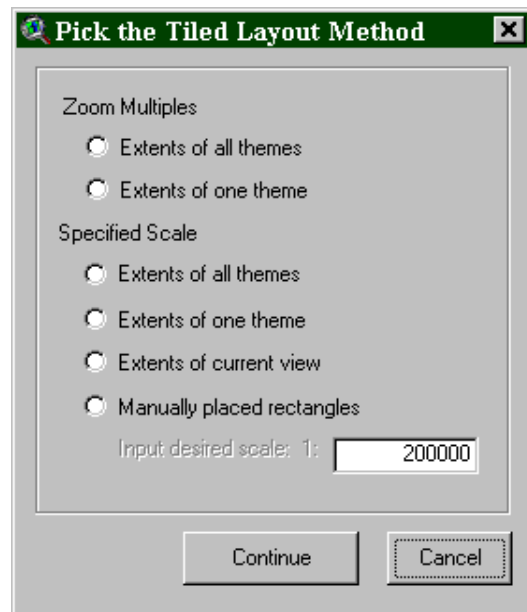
Pick the Tiled Layout Method

Zoom Multiples

Extents of all themes

Extents of one theme

Specified Scale

Extents of all themes

Extents of one theme

Extents of current view

Manually placed rectangles

Input desired scale: 1: 200000

Continue

Cancel